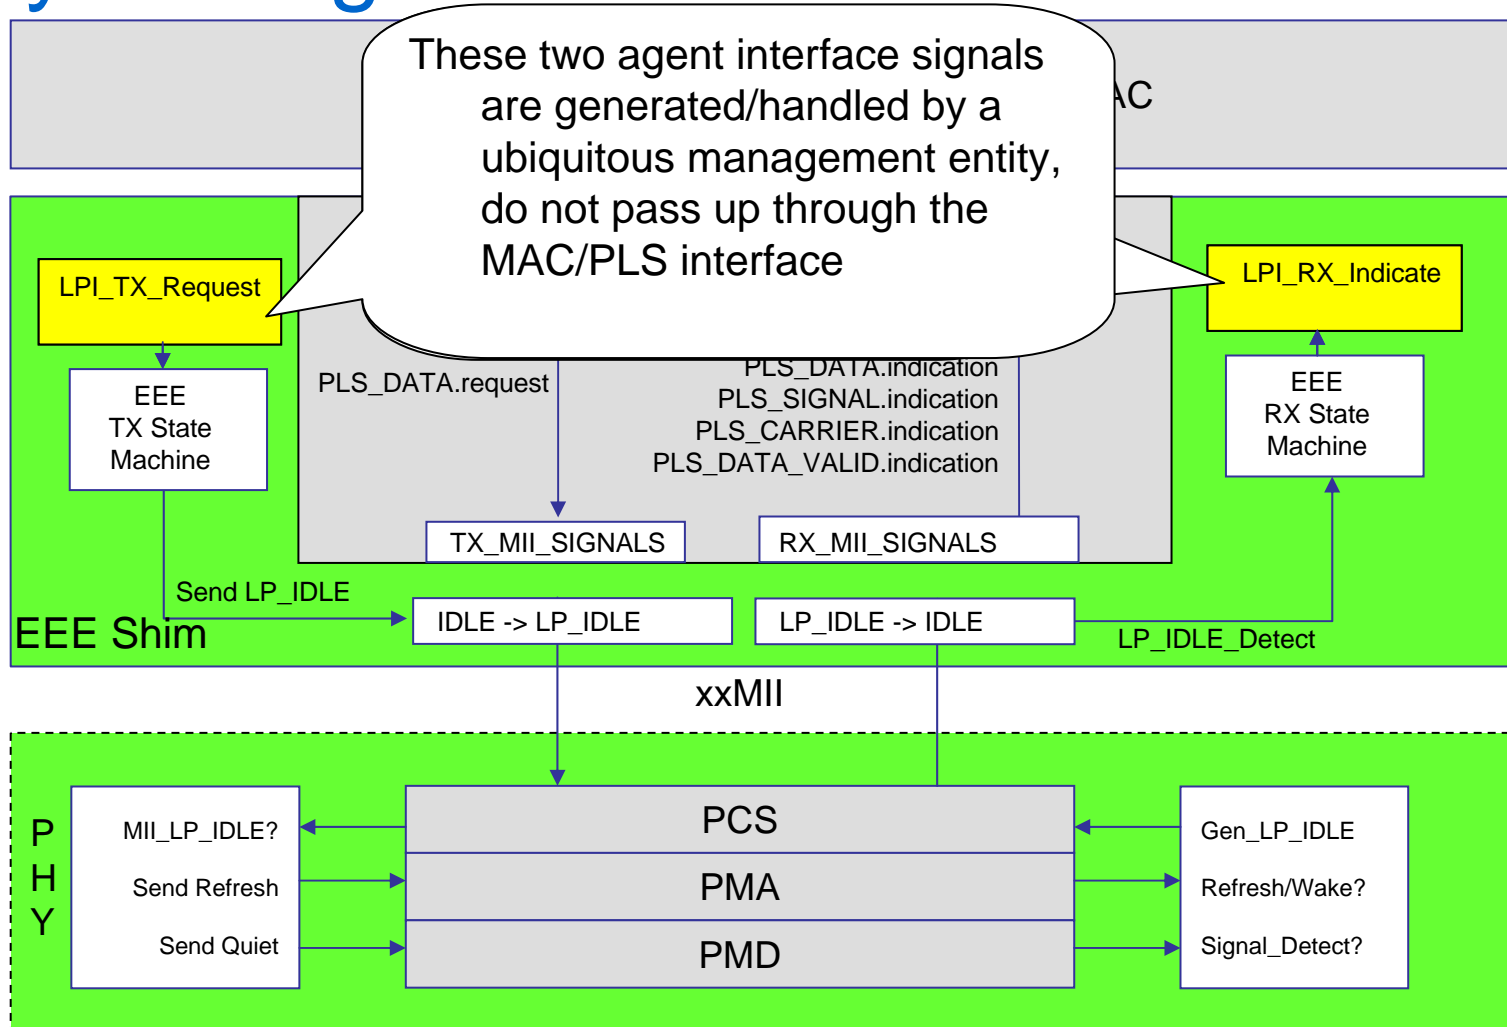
AC

These two agent interface signals are generated/handled by a ubiquitous management entity, do not pass up through the MAC/PLS interface

LPI_TX_Request

LPI_RX_Indicate

EEE TX State Machine

PLS_DATA.request

PLS_DATA.indication
PLS_SIGNAL.indication
PLS_CARRIER.indication
PLS_DATA_VALID.indication

EEE RX State Machine

TX_MII_SIGNALS

RX_MII_SIGNALS

Send LP_IDLE

EEE Shim

IDLE -> LP_IDLE

LP_IDLE -> IDLE

LP_IDLE_Detect

xxMII

P
H
Y

MII_LP_IDLE?
Send Refresh
Send Quiet

PCS
PMA
PMD

Gen_LP_IDLE
Refresh/Wake?
Signal_Detect?